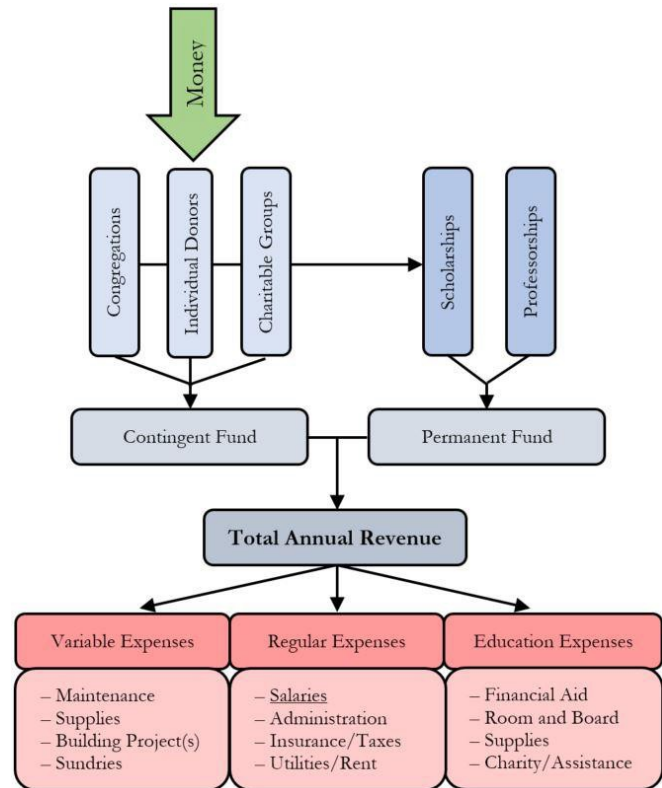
Money

Congregations

Individual Donors

Charitable Groups

Scholarships

Professorships

Contingent Fund

Permanent Fund

Total Annual Revenue

Variable Expenses

Regular Expenses

Education Expenses

– Maintenance
– Supplies
– Building Project(s)
– Sundries

– Salaries
– Administration
– Insurance/Taxes
– Utilities/Rent

– Financial Aid
– Room and Board
– Supplies
– Charity/Assistance